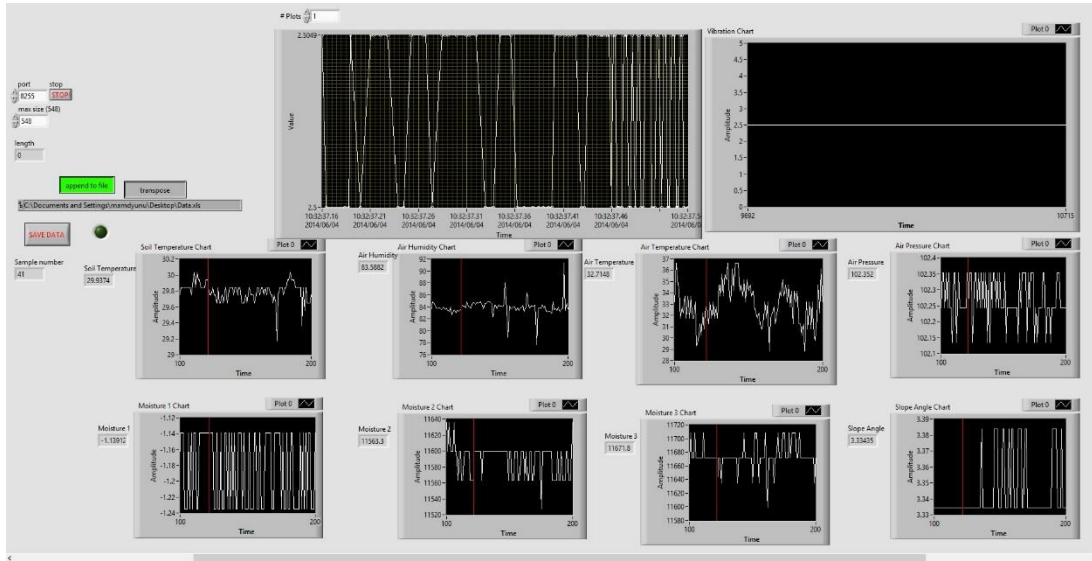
# Plots 1

port
8255
stop
STOP
max size (548)
548
length
0

append to file
transpose
C:\Documents and Settings\mamdyunu\Desktop\Data.xls

SAVE DATA

Sample number
41

2.3049
Value
2.5
10:32:37.16 2014/06/04
10:32:37.21 2014/06/04
10:32:37.26 2014/06/04
10:32:37.31 2014/06/04
10:32:37.36 2014/06/04
10:32:37.41 2014/06/04
10:32:37.46 2014/06/04
10:32:37.5 2014/06/04
Time

Vibration Chart
Plot 0
5
4.5
4
3.5
3
2.5
2
1.5
1
0.5
0
Amplitude
9692
10715
Time

Soil Temperature Chart
Plot 0
Soil Temperature
29.9374
30.2
30
29.8
29.6
29.4
29.2
29
Amplitude
100
200
Time

Air Humidity Chart
Plot 0
Air Humidity
83.5882
92
90
88
86
84
82
80
78
76
Amplitude
100
200
Time

Air Temperature Chart
Plot 0
Air Temperature
32.7148
37
36
35
34
33
32
31
30
29
28
Amplitude
100
200
Time

Air Pressure Chart
Plot 0
Air Pressure
102.352
102.4
102.35
102.3
102.25
102.2
102.15
102.1
Amplitude
100
200
Time

Moisture 1 Chart
Plot 0
Moisture 1
-1.13912
-1.12
-1.14
-1.16
-1.18
-1.2
-1.22
-1.24
Amplitude
100
200
Time

Moisture 2 Chart
Plot 0
Moisture 2
11563.3
11640
11620
11600
11580
11560
11540
11520
Amplitude
100
200
Time

Moisture 3 Chart
Plot 0
Moisture 3
11671.8
11720
11700
11680
11660
11640
11620
11600
11580
Amplitude
100
200
Time

Slope Angle Chart
Plot 0
Slope Angle
3.33435
3.39
3.38
3.37
3.36
3.35
3.34
3.33
Amplitude
100
200
Time